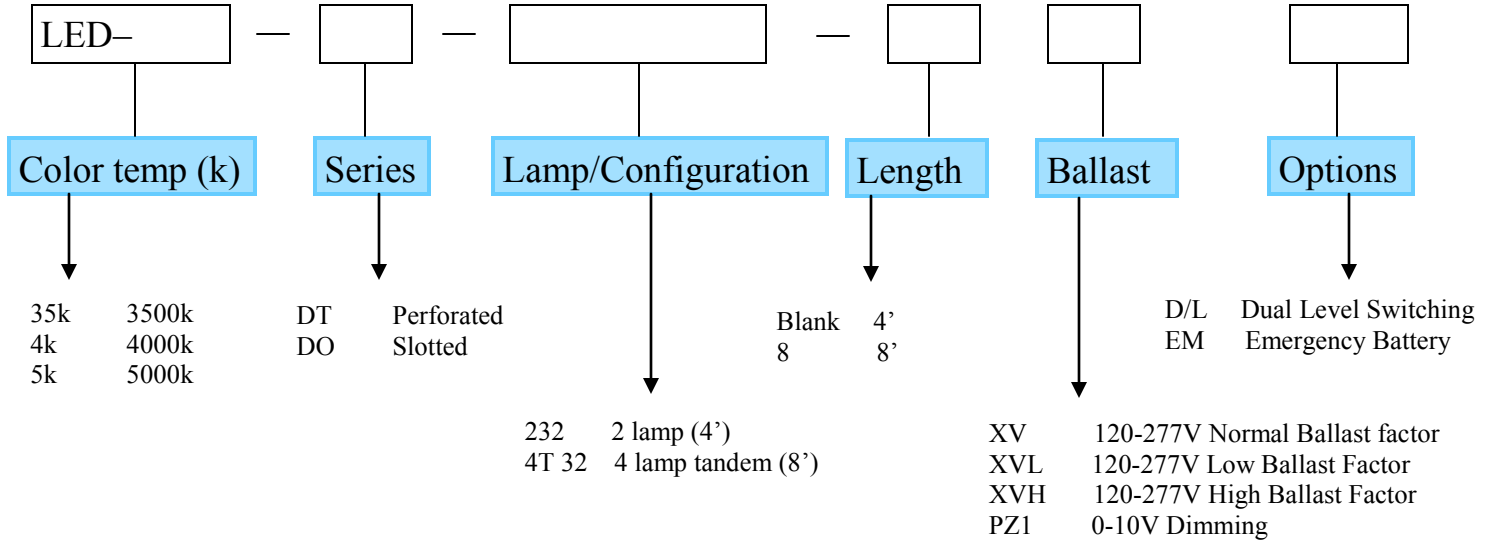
LED– — — —

Color temp (k)

35k 3500k
4k 4000k
5k 5000k

Series

DT Perforated
DO Slotted

Lamp/Configuration

232 2 lamp (4’)
4T 32 4 lamp tandem (8’)

Length

Blank 4’
8 8’

Ballast

XV 120-277V Normal Ballast factor
XVL 120-277V Low Ballast Factor
XVH 120-277V High Ballast Factor
PZ1 0-10V Dimming

Options

D/L Dual Level Switching
EM Emergency Battery